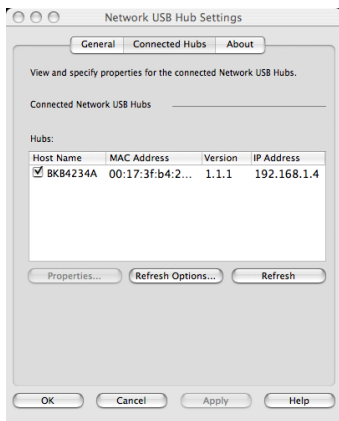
Network USB Hub Settings

General | Connected Hubs | About

View and specify properties for the connected Network USB Hubs.

Connected Network USB Hubs

Hubs:

| Host Name | MAC Address | Version | IP Address |
|---|---|---|---|
| ☑ BKB4234A | 00:17:3f:b4:2... | 1.1.1 | 192.168.1.4 |

Properties... | Refresh Options... | Refresh

OK | Cancel | Apply | Help